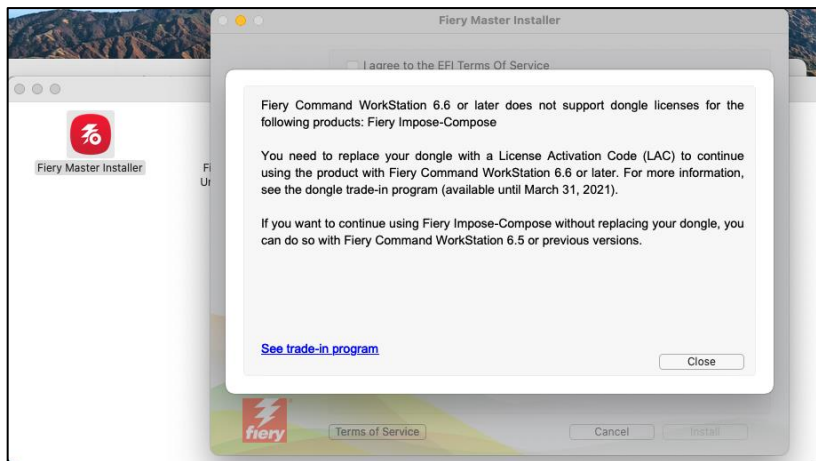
Fiery Master Installer

I agree to the EFI Terms Of Service

Fiery Master Installer

Fi
Ur

Fiery Command WorkStation 6.6 or later does not support dongle licenses for the following products: Fiery Impose-Compose

You need to replace your dongle with a License Activation Code (LAC) to continue using the product with Fiery Command WorkStation 6.6 or later. For more information, see the dongle trade-in program (available until March 31, 2021).

If you want to continue using Fiery Impose-Compose without replacing your dongle, you can do so with Fiery Command WorkStation 6.5 or previous versions.

See trade-in program

Close

fiery

Terms of Service

Cancel

Install